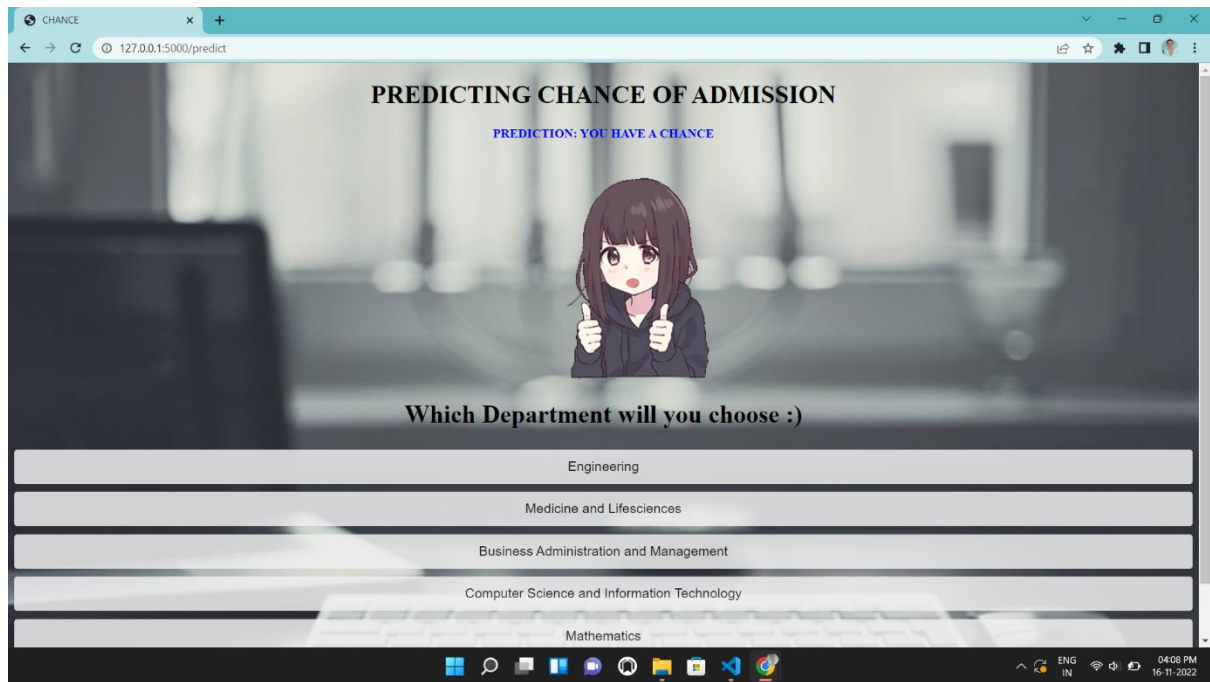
CHANCE

127.0.0.1:5000/predict

PREDICTING CHANCE OF ADMISSION

PREDICTION: YOU HAVE A CHANCE

Which Department will you choose :)

Engineering

Medicine and Lifesciences

Business Administration and Management

Computer Science and Information Technology

Mathematics

ENG IN

04:08 PM 16-11-2022